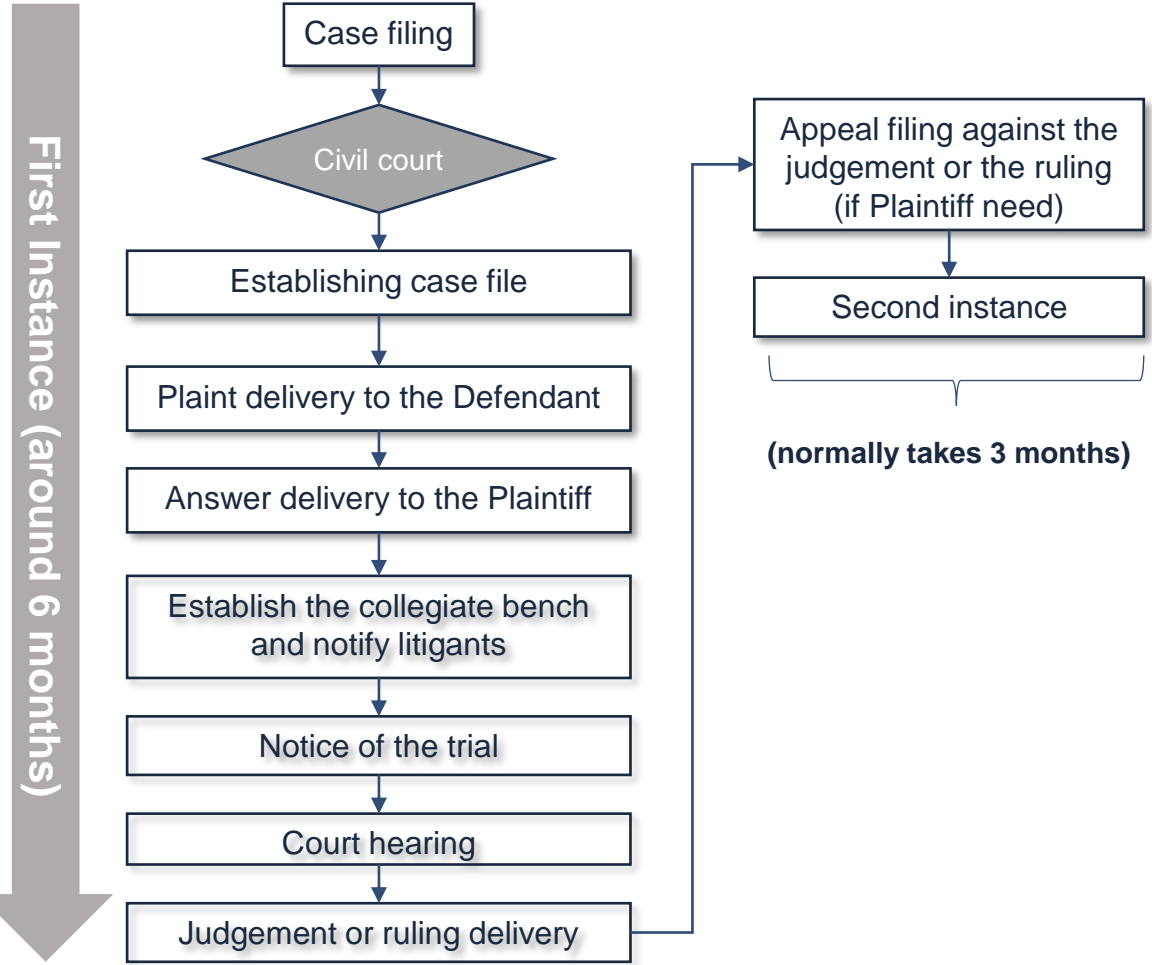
First Instance (around 6 months)

Case filing

Civil court

Establishing case file

Plaint delivery to the Defendant

Answer delivery to the Plaintiff

Establish the collegiate bench and notify litigants

Notice of the trial

Court hearing

Judgement or ruling delivery

Appeal filing against the judgement or the ruling (if Plaintiff need)

Second instance

(normally takes 3 months)